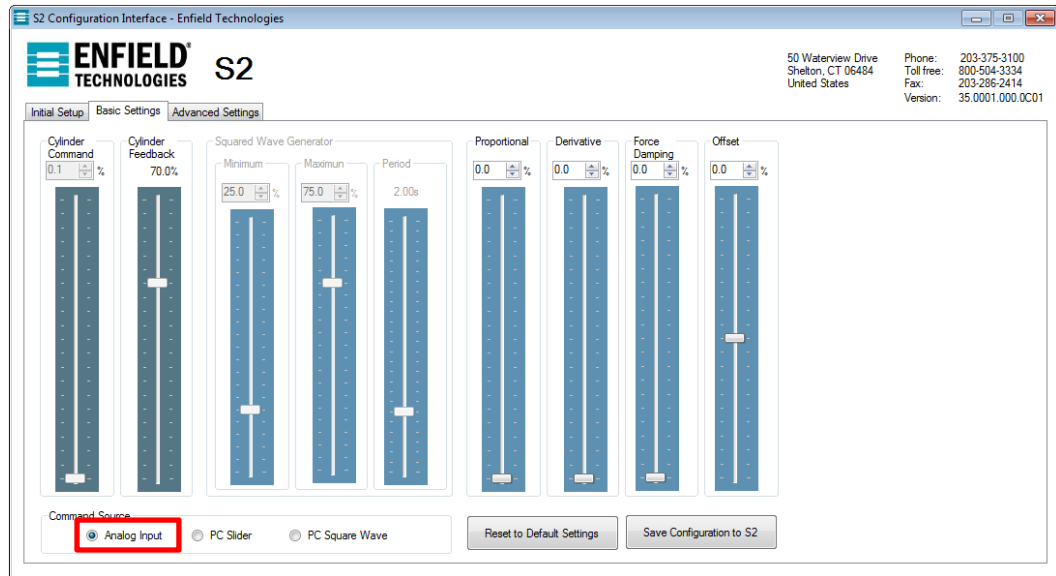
S2 Configuration Interface - Enfield Technologies

ENFIELD® TECHNOLOGIES S2

50 Waterview Drive
Shelton, CT 06484
United States

Phone: 203-375-3100
Toll free: 800-504-3334
Fax: 203-286-2414
Version: 35.0001.000.0C01

Initial Setup | Basic Settings | Advanced Settings

Cylinder Command
0.1 %

Cylinder Feedback
70.0%

Squared Wave Generator
Minimum
25.0 %
Maximum
75.0 %
Period
2.00s

Proportional
0.0 %

Derivative
0.0 %

Force Damping
0.0 %

Offset
0.0 %

Command Source
Analog Input
PC Slider
PC Square Wave

Reset to Default Settings

Save Configuration to S2